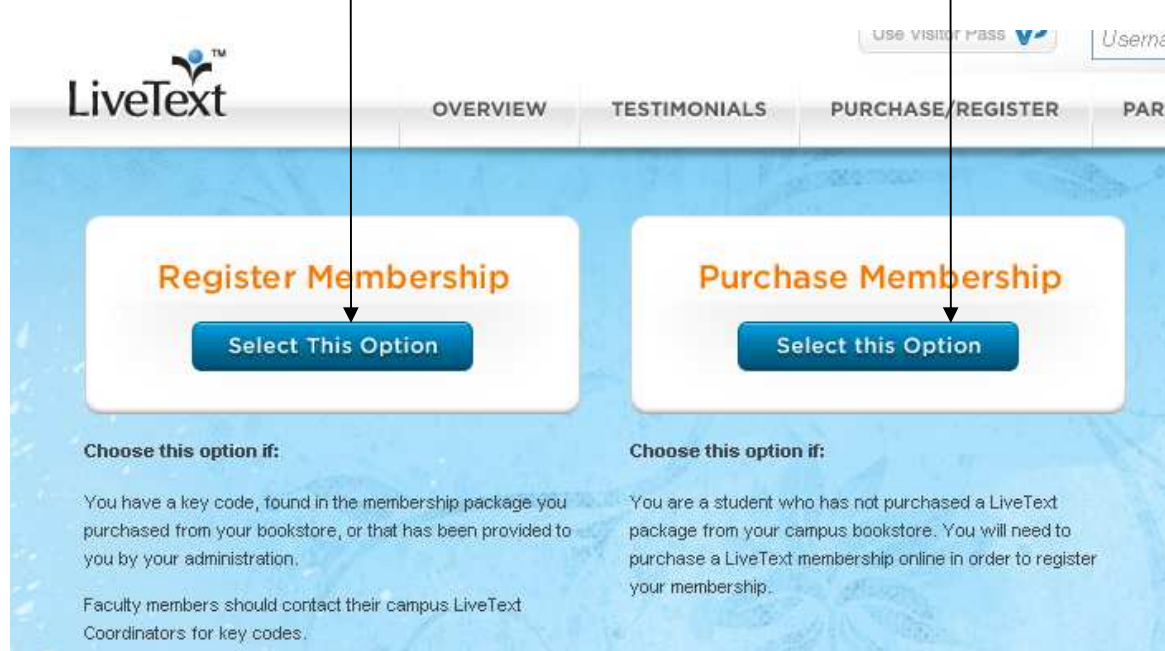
LiveText™

Use Visitor Pass

Userna

OVERVIEW

TESTIMONIALS

PURCHASE/REGISTER

PAR

Register Membership

Select This Option

Purchase Membership

Select this Option

Choose this option if:

You have a key code, found in the membership package you purchased from your bookstore, or that has been provided to you by your administration.

Faculty members should contact their campus LiveText Coordinators for key codes.

Choose this option if:

You are a student who has not purchased a LiveText package from your campus bookstore. You will need to purchase a LiveText membership online in order to register your membership.